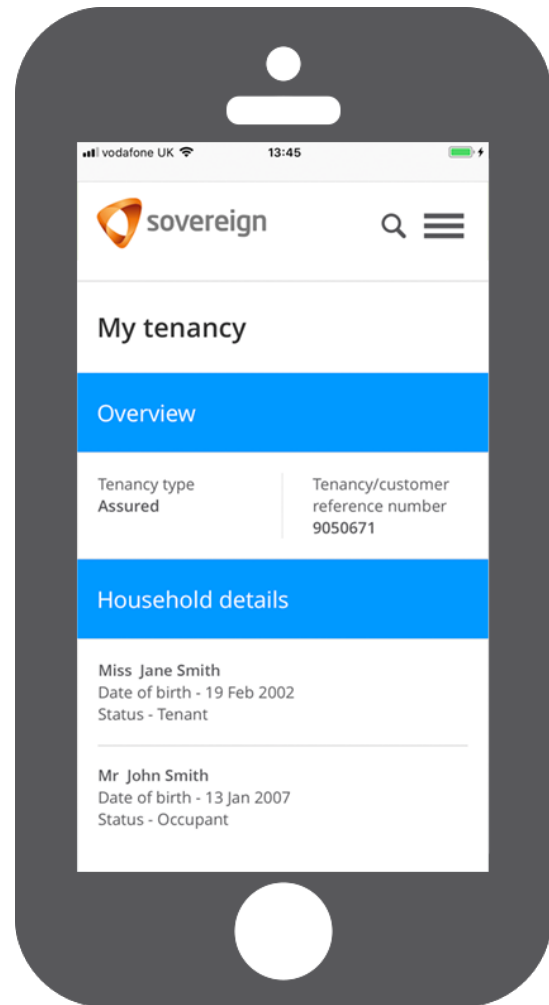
vodafone UK 13:45

sovereign

My tenancy

Overview

Tenancy type
Assured

Tenancy/customer reference number
9050671

Household details

Miss Jane Smith
Date of birth - 19 Feb 2002
Status - Tenant

Mr John Smith
Date of birth - 13 Jan 2007
Status - Occupant